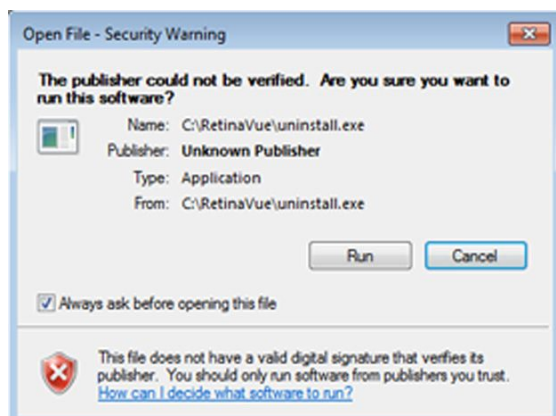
Open File - Security Warning

The publisher could not be verified. Are you sure you want to run this software?

Name: C:\RetinaVue\uninstall.exe
Publisher: Unknown Publisher
Type: Application
From: C:\RetinaVue\uninstall.exe

Run
Cancel

Always ask before opening this file

This file does not have a valid digital signature that verifies its publisher. You should only run software from publishers you trust.
How can I decide what software to run?